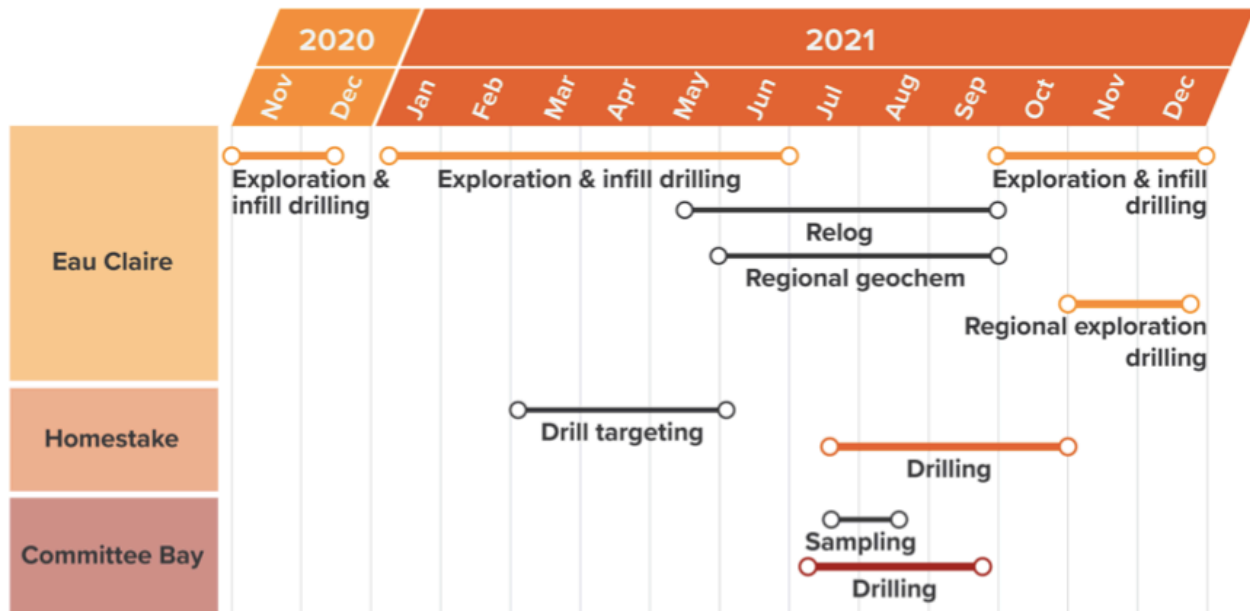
2020
2021
Nov
Dec
Jan
Feb
Mar
Apr
May
Jun
Jul
Aug
Sep
Oct
Nov
Dec

Eau Claire
Exploration & infill drilling
Exploration & infill drilling
Exploration & infill drilling
Relog
Regional geochem
Regional exploration drilling

Homestake
Drill targeting
Drilling

Committee Bay
Sampling
Drilling